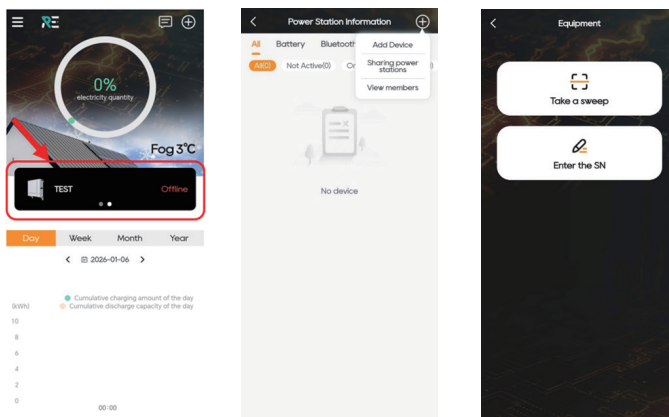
RE

0%
electricity quantity

Fog 3℃

TEST
Offline

Day
Week
Month
Year

2026-01-06

Cumulative charging amount of the day
Cumulative discharge capacity of the day

(kWh)
10
8
6
4
2
0
00:00

Power Station Information

All
Battery
Bluetooth

All(0)
Not Active(0)
On

Add Device
Sharing power stations
View members

No device

Equipment

Take a sweep

Enter the SN